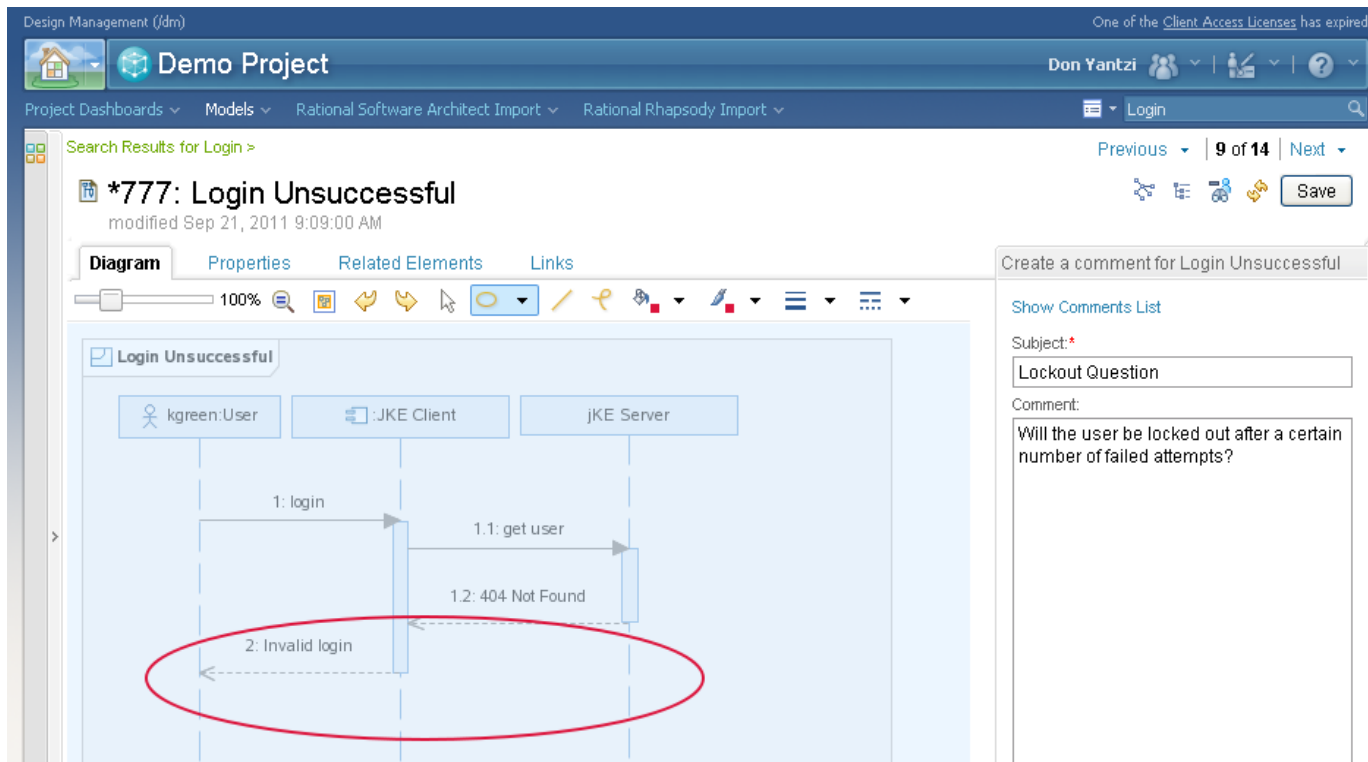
Design Management (/dm)
One of the Client Access Licenses has expired

Demo Project
Don Yantzi

Project Dashboards Models Rational Software Architect Import Rational Rhapsody Import
Login

Search Results for Login >
Previous 9 of 14 Next

*777: Login Unsuccessful
modified Sep 21, 2011 9:09:00 AM
Save

Diagram Properties Related Elements Links
100%

Login Unsuccessful

kgreen:User :JKE Client jKE Server

1: login
1.1: get user
1.2: 404 Not Found
2: Invalid login

Create a comment for Login Unsuccessful
Show Comments List
Subject:*
Lockout Question
Comment:
Will the user be locked out after a certain number of failed attempts?